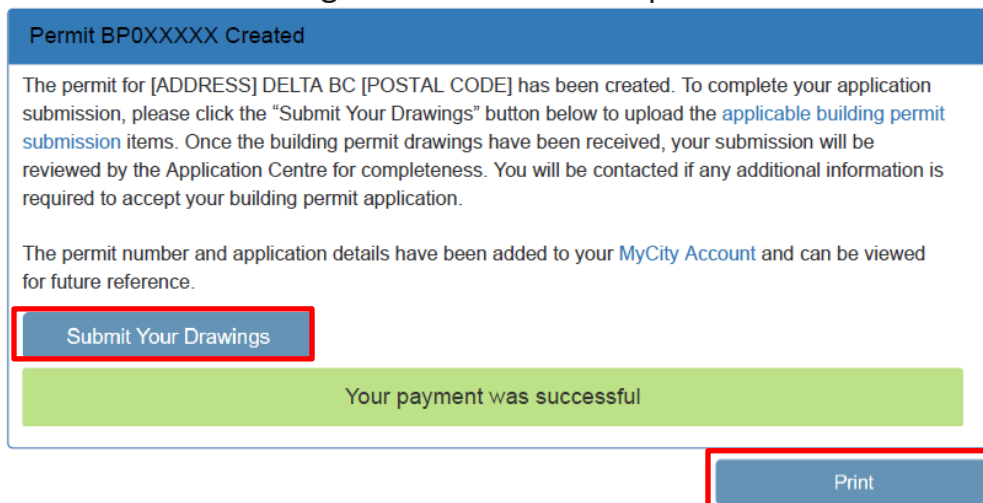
Permit BP0XXXXX Created

The permit for [ADDRESS] DELTA BC [POSTAL CODE] has been created. To complete your application submission, please click the "Submit Your Drawings" button below to upload the applicable building permit submission items. Once the building permit drawings have been received, your submission will be reviewed by the Application Centre for completeness. You will be contacted if any additional information is required to accept your building permit application.

The permit number and application details have been added to your MyCity Account and can be viewed for future reference.

Submit Your Drawings

Your payment was successful

Print